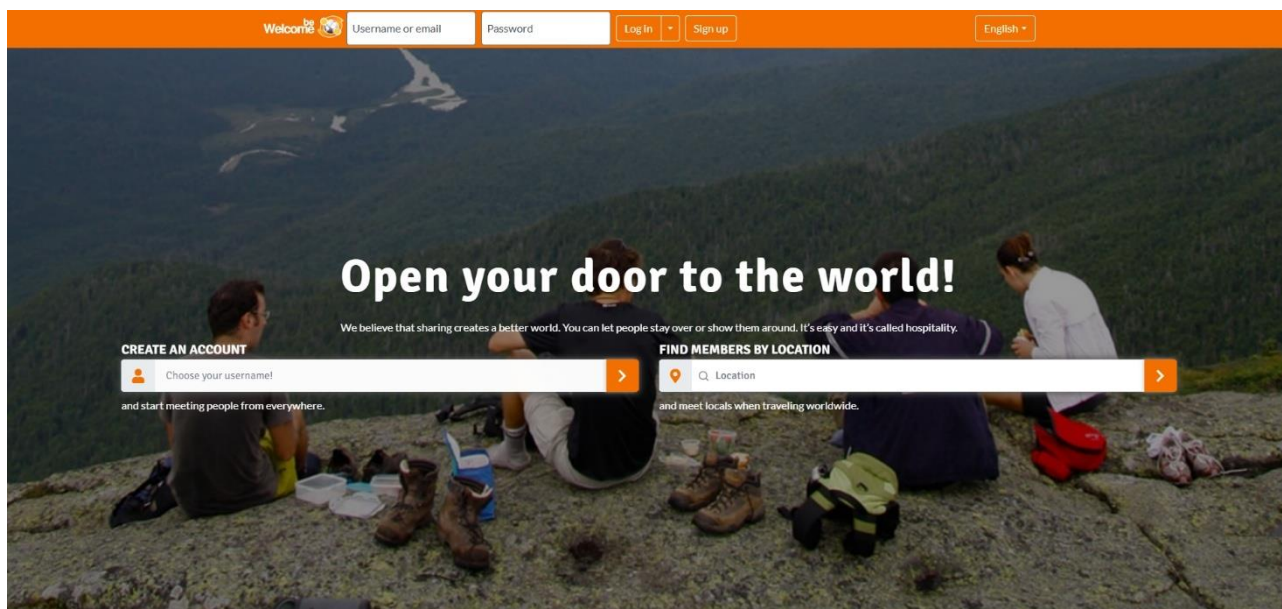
Welcome be

Username or email

Password

Log In

Sign up

English

Open your door to the world!

We believe that sharing creates a better world. You can let people stay over or show them around. It's easy and it's called hospitality.

CREATE AN ACCOUNT

Choose your username!

and start meeting people from everywhere.

FIND MEMBERS BY LOCATION

Location

and meet locals when traveling worldwide.